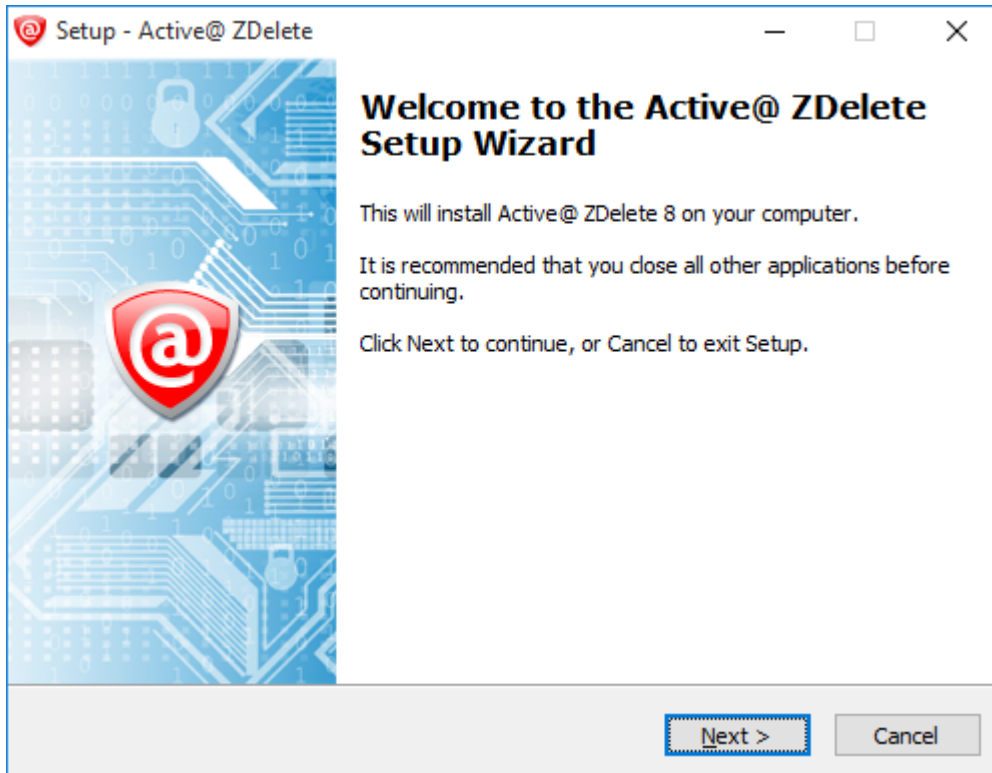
Setup - Active@ ZDelete

Welcome to the Active@ ZDelete Setup Wizard

This will install Active@ ZDelete 8 on your computer.

It is recommended that you close all other applications before continuing.

Click Next to continue, or Cancel to exit Setup.

Next >

Cancel